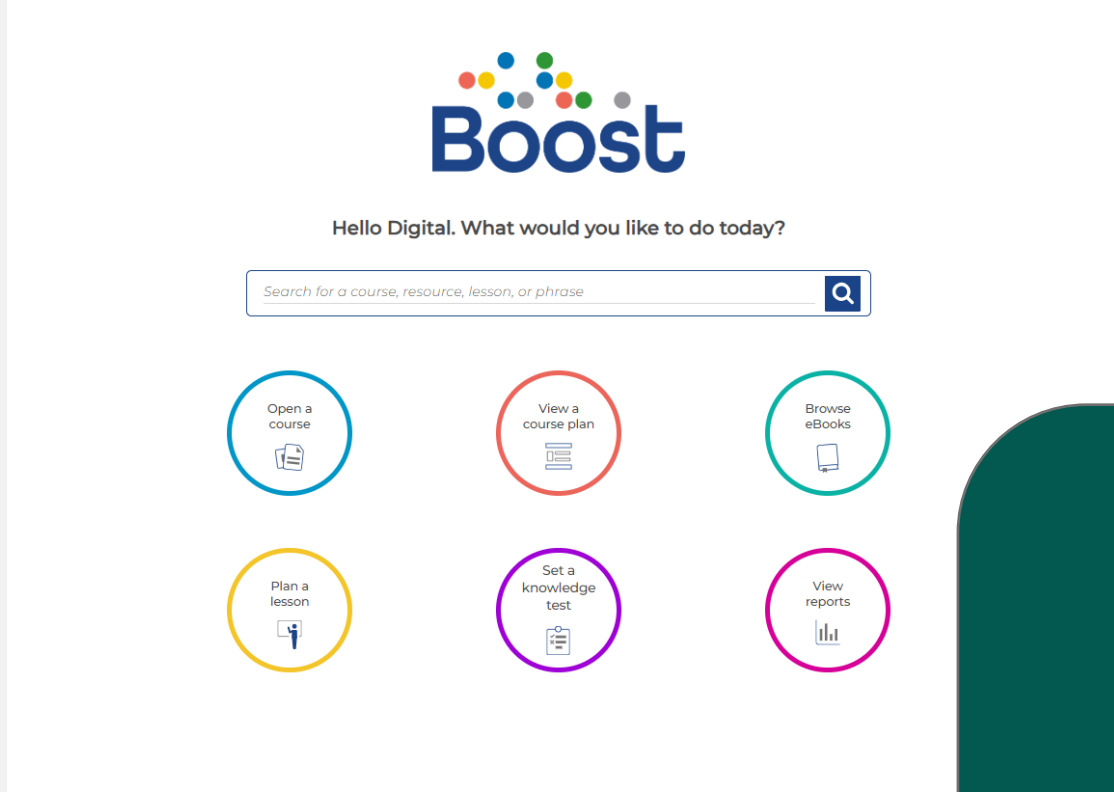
Boost

Hello Digital. What would you like to do today?

Search for a course, resource, lesson, or phrase

Open a course

View a course plan

Browse eBooks

Plan a lesson

Set a knowledge test

View reports